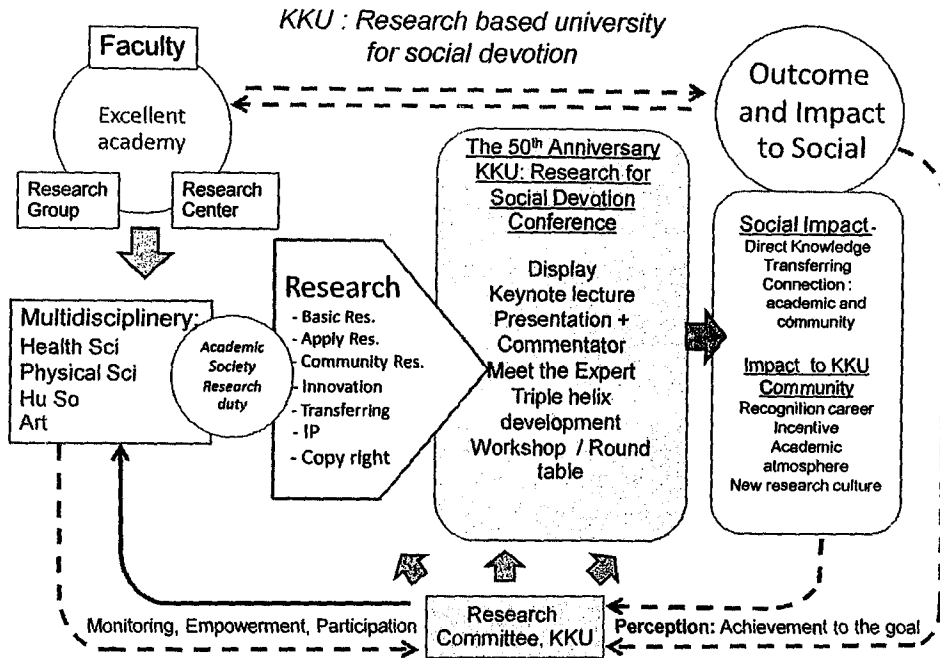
KKU : Research based university for social devotion

Faculty

Excellent academy

Research Group

Research Center

Outcome and Impact to Social

Multidisciplinery:
Health Sci
Physical Sci
Hu So
Art

Academic Society Research duty

Research
- Basic Res.
- Apply Res.
- Community Res.
- Innovation
- Transferring
- IP
- Copy right

The 50$^{th}$ Anniversary KKU: Research for Social Devotion Conference

Display
Keynote lecture
Presentation + Commentator
Meet the Expert
Triple helix development
Workshop / Round table

Social Impact-
Direct Knowledge Transferring
Connection : academic and community

Impact to KKU Community
Recognition career
Incentive
Academic atmosphere
New research culture

Monitoring, Empowerment, Participation

Research Committee, KKU

Perception: Achievement to the goal